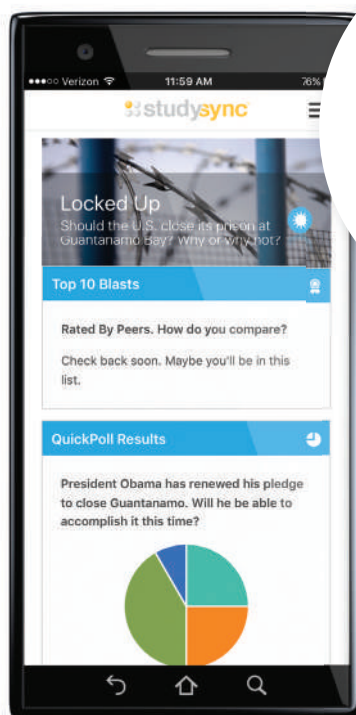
●●●○○ Verizon 11:59 AM 76%

studysync

Locked Up

Should the U.S. close its prison at Guantanamo Bay? Why or why not?

Top 10 Blasts

Rated By Peers. How do you compare?

Check back soon. Maybe you'll be in this list.

QuickPoll Results

President Obama has renewed his pledge to close Guantanamo. Will he be able to accomplish it this time?